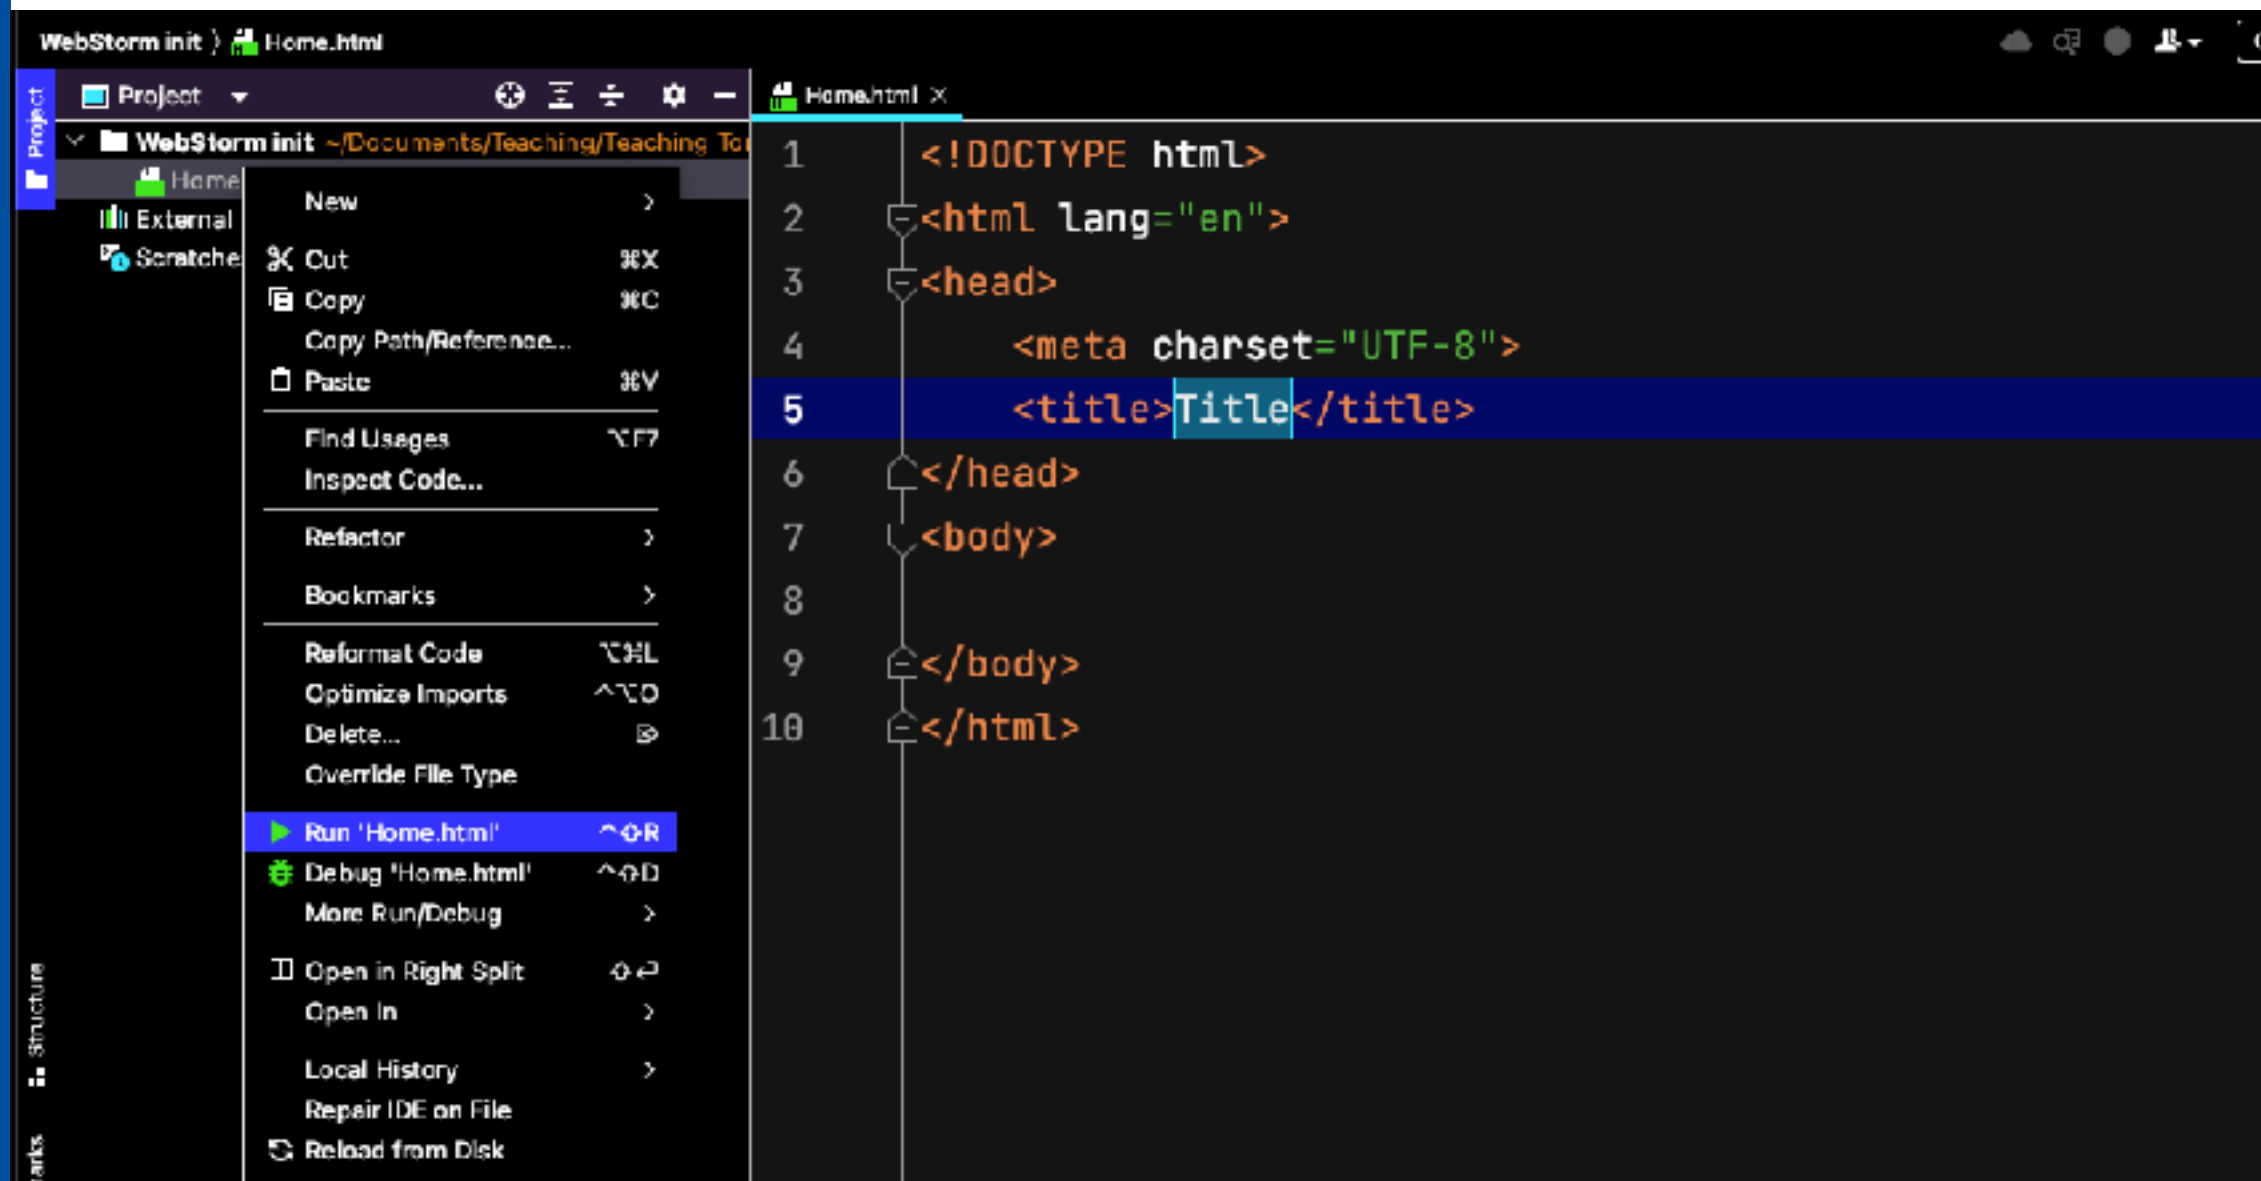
WebStorm init 〉 Home.html

Project

Project

WebStorm init ~/Documents/Teaching/Teaching To

Home

External

Scratche

New ›

Cut ⌘X

Copy ⌘C

Copy Path/Reference...

Paste ⌘V

Find Usages ⌥F7

Inspect Code...

Refactor ›

Bookmarks ›

Reformat Code ⌥⌘L

Optimize Imports ^⌥O

Delete... ⌦

Override File Type

Run 'Home.html' ^⇧R

Debug 'Home.html' ^⇧D

More Run/Debug ›

Open in Right Split ⇧↩

Open In ›

Local History ›

Repair IDE on File

Reload from Disk

Structure

arks

Home.html ×

1 <!DOCTYPE html>
2 <html lang="en">
3 <head>
4 <meta charset="UTF-8">
5 <title>Title</title>
6 </head>
7 <body>
8
9 </body>
10 </html>